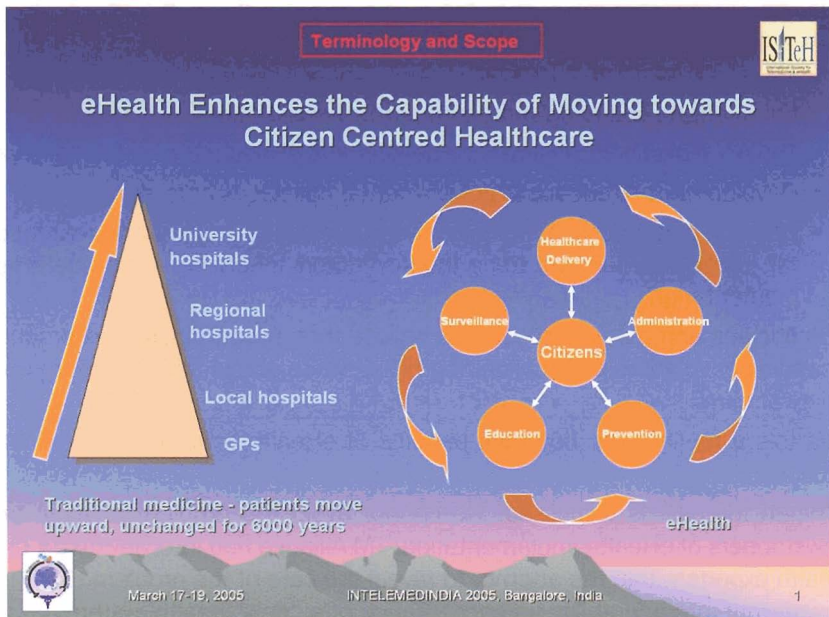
Terminology and Scope

ISfTeH

eHealth Enhances the Capability of Moving towards Citizen Centred Healthcare

University hospitals

Regional hospitals

Local hospitals

GPs

Healthcare Delivery

Surveillance

Administration

Citizens

Education

Prevention

Traditional medicine - patients move upward, unchanged for 6000 years

eHealth

March 17-19, 2005

INTELEMEDINDIA 2005, Bangalore, India

1